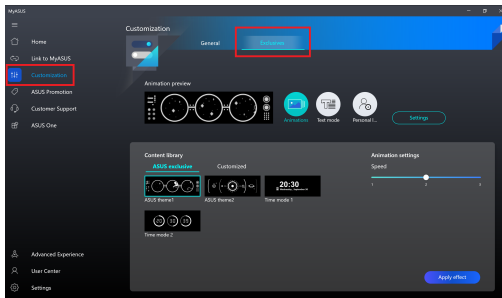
MyASUS

Home
Link to MyASUS
Customization
ASUS Promotion
Customer Support
ASUS One

Advanced Experience
User Center
Settings

Customization
General
Exclusive

Animation preview
Animations
Text mode
Personal I...
Settings

Content library
ASUS exclusive
Customized
ASUS theme1
ASUS theme2
20:30
Time mode 1
Time mode 2

Animation settings
Speed
1
2
3

Apply effect